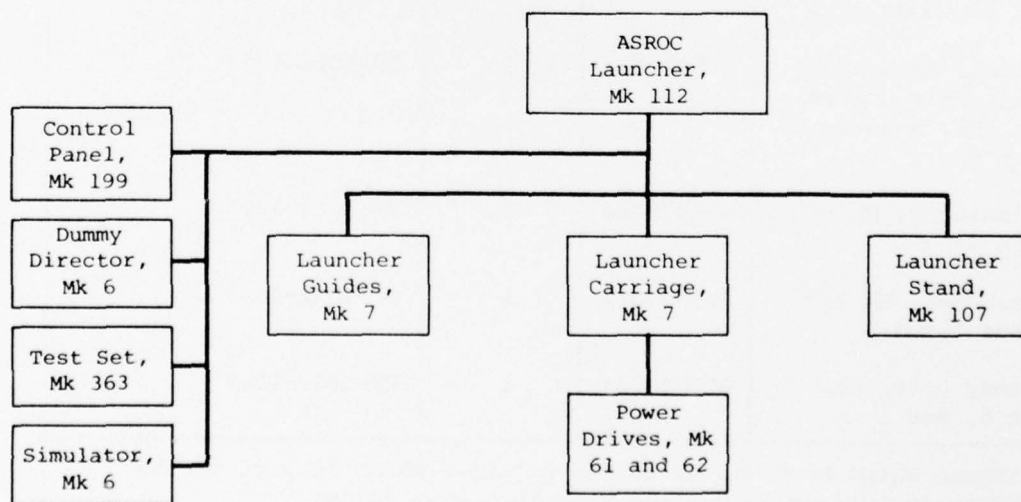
ASROC Launcher, Mk 112

Control Panel, Mk 199

Dummy Director, Mk 6

Test Set, Mk 363

Simulator, Mk 6

Launcher Guides, Mk 7

Launcher Carriage, Mk 7

Launcher Stand, Mk 107

Power Drives, Mk 61 and 62